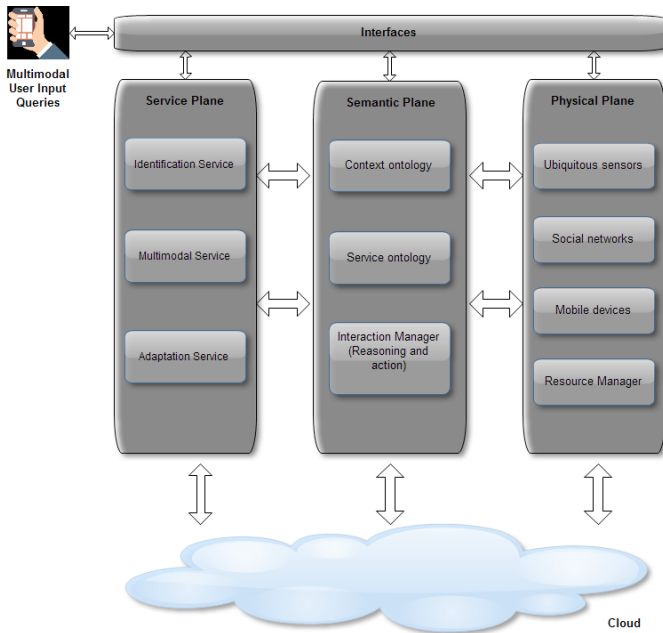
Multimodal User Input Queries

Interfaces

Service Plane

Identification Service

Multimodal Service

Adaptation Service

Semantic Plane

Context ontology

Service ontology

Interaction Manager (Reasoning and action)

Physical Plane

Ubiquitous sensors

Social networks

Mobile devices

Resource Manager

Cloud